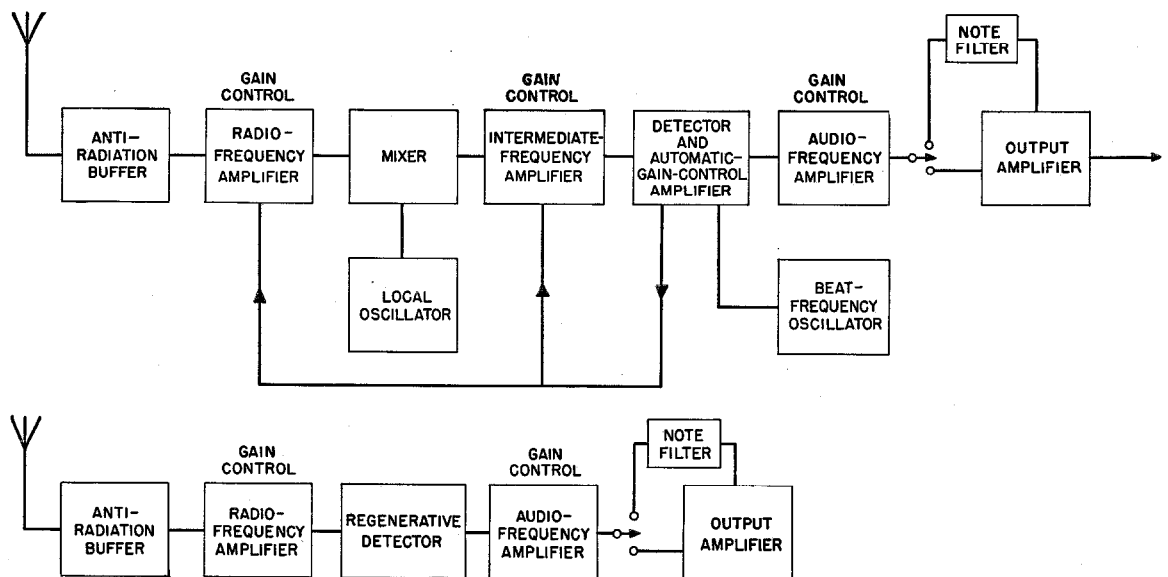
NOTE FILTER

GAIN CONTROL

GAIN CONTROL

GAIN CONTROL

ANTI-RADIATION BUFFER

RADIO-FREQUENCY AMPLIFIER

MIXER

INTERMEDIATE-FREQUENCY AMPLIFIER

DETECTOR AND AUTOMATIC-GAIN-CONTROL AMPLIFIER

AUDIO-FREQUENCY AMPLIFIER

OUTPUT AMPLIFIER

LOCAL OSCILLATOR

BEAT-FREQUENCY OSCILLATOR

NOTE FILTER

GAIN CONTROL

GAIN CONTROL

ANTI-RADIATION BUFFER

RADIO-FREQUENCY AMPLIFIER

REGENERATIVE DETECTOR

AUDIO-FREQUENCY AMPLIFIER

OUTPUT AMPLIFIER